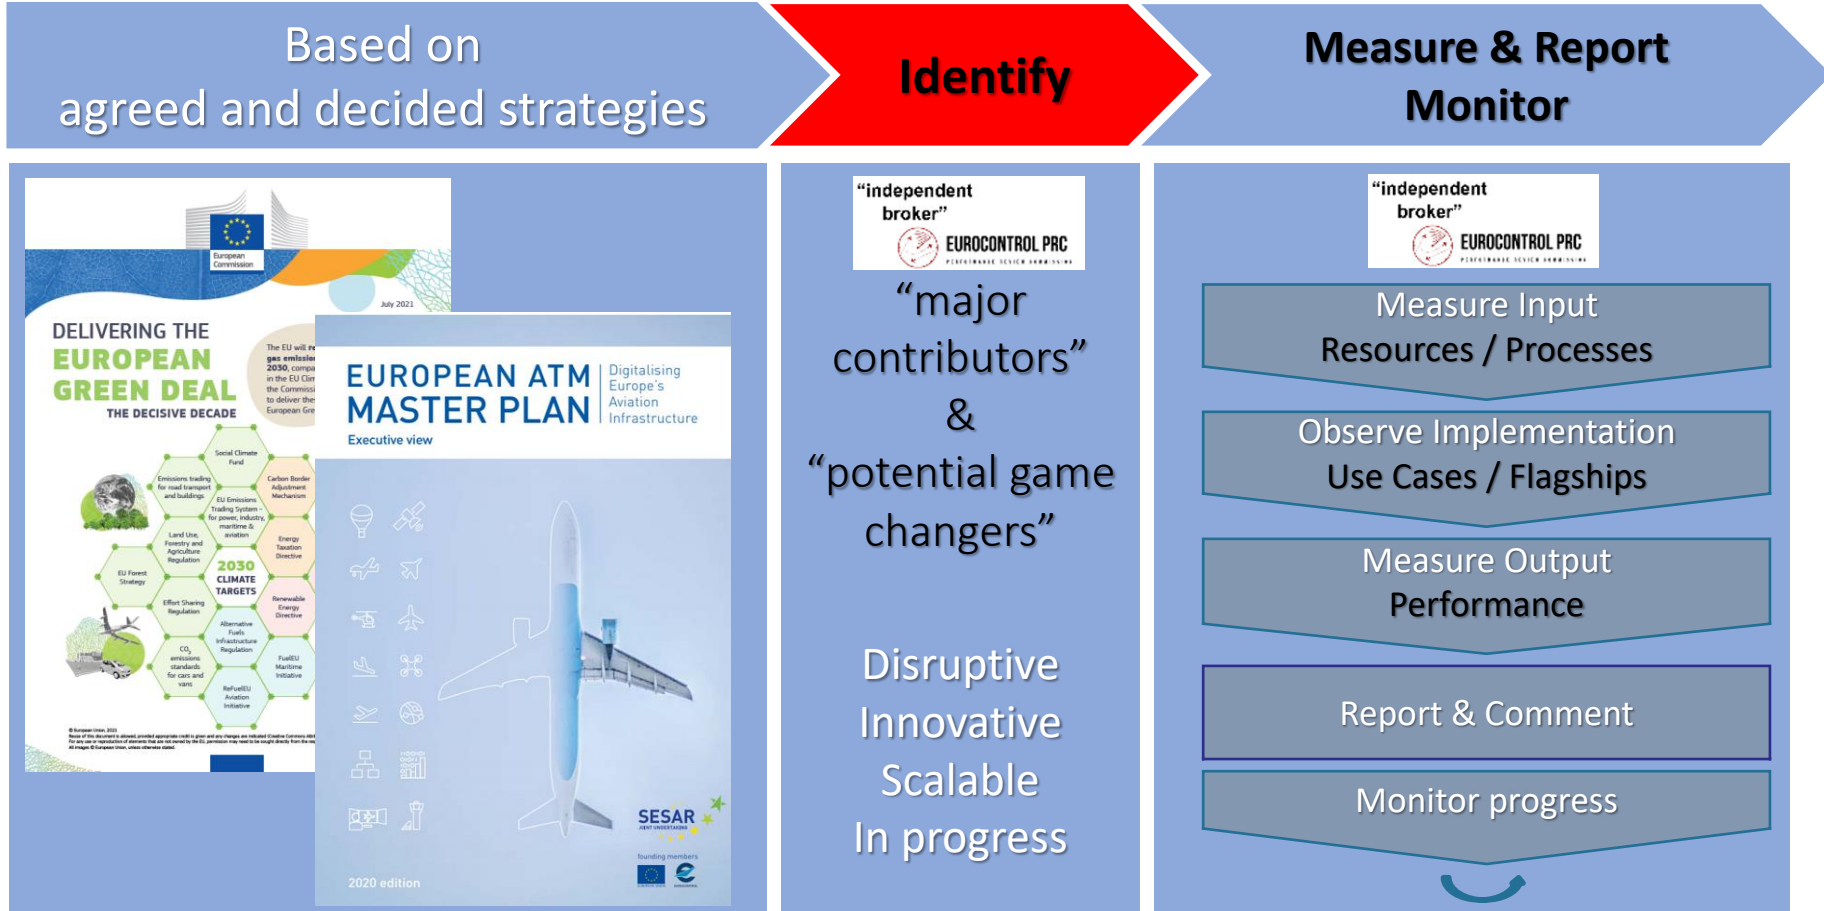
Based on
agreed and decided strategies

Identify

Measure & Report
Monitor

European Commission

July 2021

DELIVERING THE EUROPEAN GREEN DEAL
THE DECISIVE DECADE

Social Climate Fund
Emissions trading for road transport and buildings
Carbon Border Adjustment Mechanism
EU Emissions Trading System - for power, industry, maritime & aviation
Land Use, Forestry and Agriculture Regulation
Energy Taxation Directive
EU Forest Strategy
2030 CLIMATE TARGETS
Effort Sharing Regulation
Renewable Energy Directive
Alternative Fuels Infrastructure Regulation
$CO_2$ emissions standards for cars and vans
FuelEU Maritime Initiative
ReFuelEU Aviation Initiative

EUROPEAN ATM MASTER PLAN
Digitalising Europe's Aviation Infrastructure
Executive view

SESAR
2020 edition

"independent broker"
EUROCONTROL PRC

"major contributors"
&
"potential game changers"

Disruptive
Innovative
Scalable
In progress

"independent broker"
EUROCONTROL PRC

Measure Input
Resources / Processes

Observe Implementation
Use Cases / Flagships

Measure Output
Performance

Report & Comment

Monitor progress